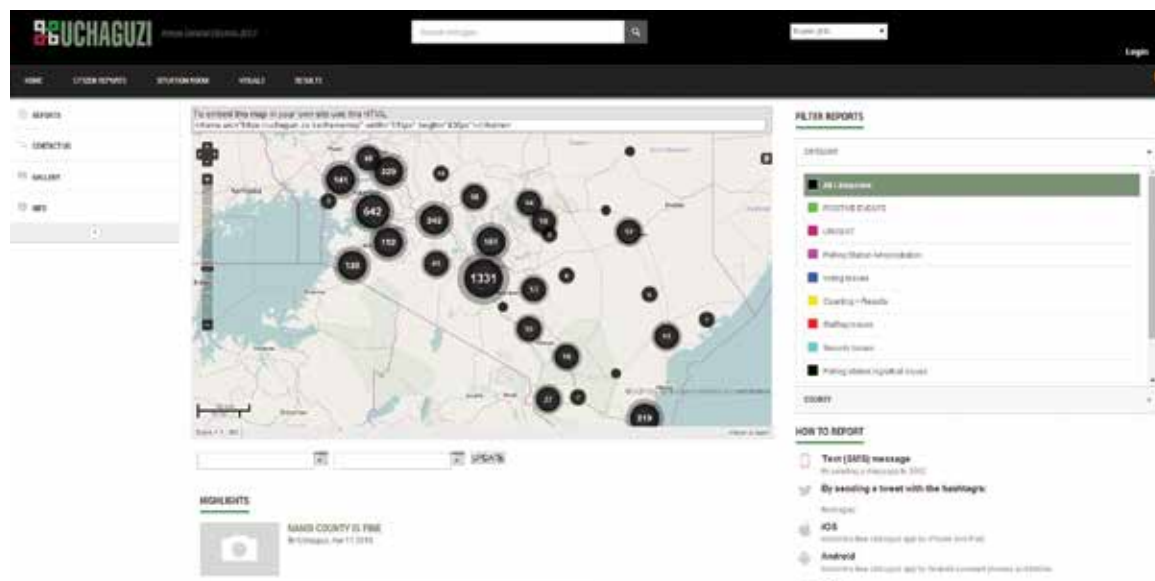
UCHAGUZI Kenya General Election 2017

Search messages

Login

HOME CITIZEN REPORTS SITUATION ROOM VISUALS RESULTS

REPORTS
CONTACT US
GALLERY
INFO

To embed this map in your own site use this HTML
<iframe src="https://uchaguzi.co.ke/iframemap" width="515px" height="430px"></iframe>

141 40 320 642 242 152 130 1331 101 64 16 18 45 42 33 219 27

UPDATE

HIGHLIGHTS

NAIROBI COUNTY IS FINE
By Uchaguzi, Aug 17, 2017

FILTER REPORTS

CATEGORY

All Categories
POSITIVE EVENTS
UNREST
Polling Station Administration
Voting Issues
Counting + Results
Staffing Issues
Security Issues
Polling station logistical issues

COUNTY

HOW TO REPORT

Text (SMS) message
By sending a message to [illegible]

By sending a tweet with the hashtag/s:
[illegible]

iOS
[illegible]

Android
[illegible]